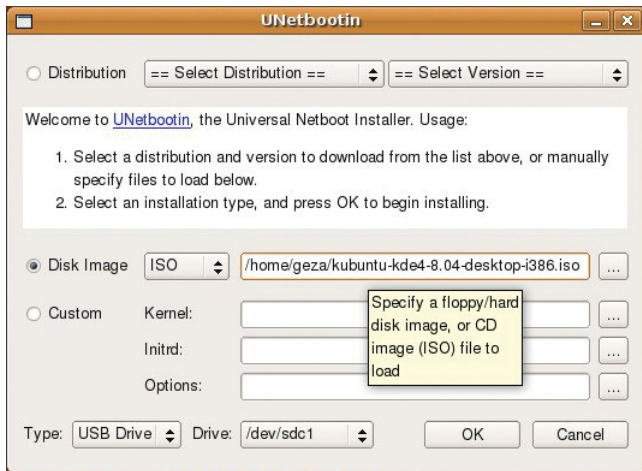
UNetbootin

Distribution == Select Distribution == == Select Version ==

Welcome to UNetbootin, the Universal Netboot Installer. Usage:

1. Select a distribution and version to download from the list above, or manually specify files to load below.
2. Select an installation type, and press OK to begin installing.

Disk Image ISO /home/geza/kubuntu-kde4-8.04-desktop-i386.iso ...

Custom Kernel: ...

Initrd: ...

Options: ...

Specify a floppy/hard disk image, or CD image (ISO) file to load

Type: USB Drive Drive: /dev/sdc1 OK Cancel